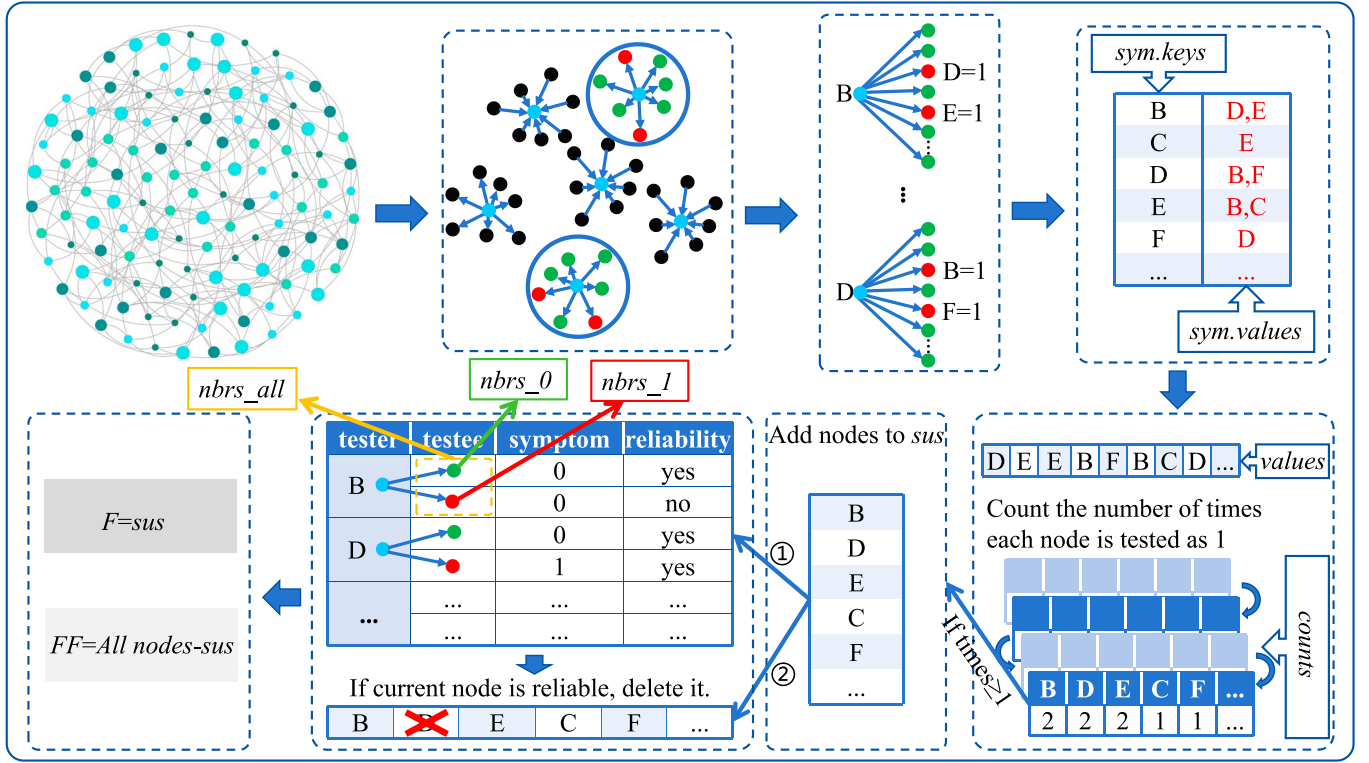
B
D=1
E=1
...
...
D
B=1
F=1
...

sym.keys

| B | D,E |
|---|---|
| C | E |
| D | B,F |
| E | B,C |
| F | D |
| ... | ... |

sym.values

nbrs_all
nbrs_0
nbrs_1

F=sus

FF=All nodes-sus

| tester | tested | symptom | reliability |
|---|---|---|---|
| B | | 0 | yes |
| | | 0 | no |
| D | | 0 | yes |
| | | 1 | yes |
| ... | ... | ... | ... |
| | ... | ... | ... |

If current node is reliable, delete it.

| B | D | E | C | F | ... |
|---|---|---|---|---|---|

Add nodes to sus

①
②

B
D
E
C
F
...

If times≥1

| D | E | E | B | F | B | C | D | ... |
|---|---|---|---|---|---|---|---|---|

values

Count the number of times each node is tested as 1

counts

| B | D | E | C | F | ... |
|---|---|---|---|---|---|
| 2 | 2 | 2 | 1 | 1 | ... |